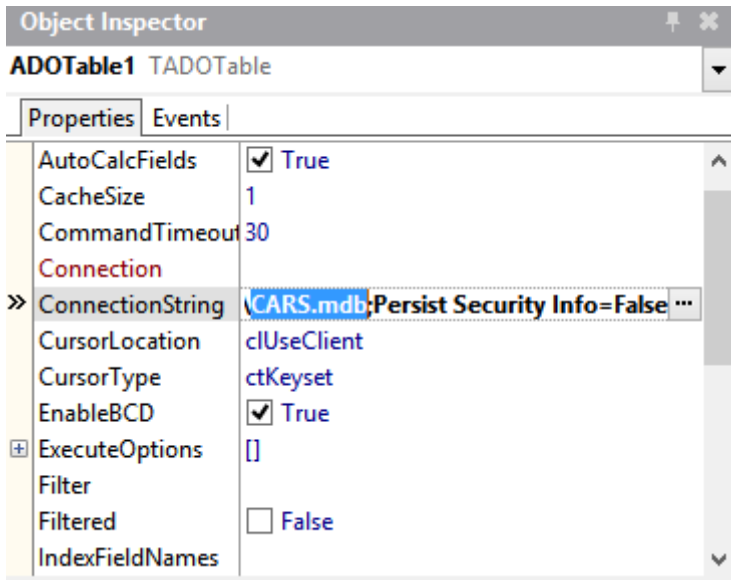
Object Inspector

ADOTable1 TADOTable

Properties | Events

| | |
|---|---|
| AutoCalcFields | True |
| CacheSize | 1 |
| CommandTimeout | 30 |
| Connection | |
| ConnectionString | \CARS.mdb;Persist Security Info=False ... |
| CursorLocation | clUseClient |
| CursorType | ctKeyset |
| EnableBCD | True |
| ExecuteOptions | [] |
| Filter | |
| Filtered | False |
| IndexFieldNames | |